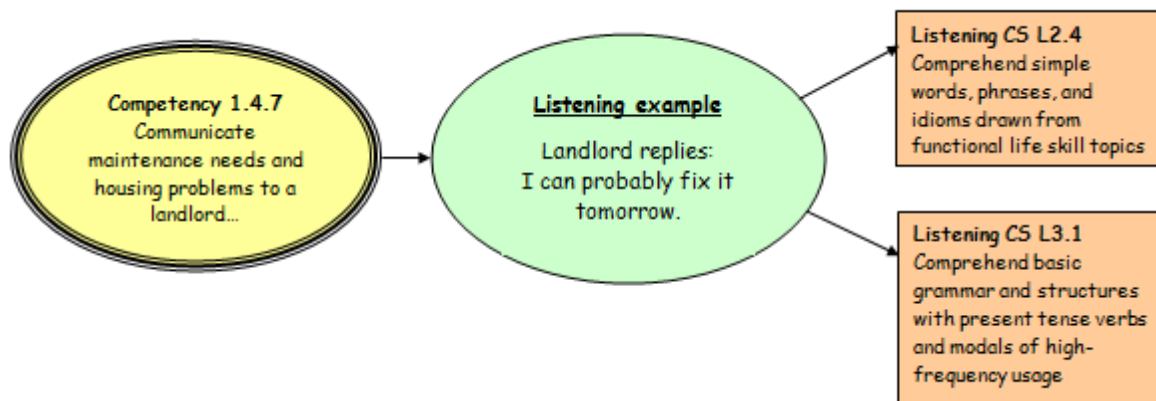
Competency 1.4.7
Communicate maintenance needs and housing problems to a landlord…

Listening example
Landlord replies:
I can probably fix it tomorrow.

Listening CS L2.4
Comprehend simple words, phrases, and idioms drawn from functional life skill topics

Listening CS L3.1
Comprehend basic grammar and structures with present tense verbs and modals of high-frequency usage